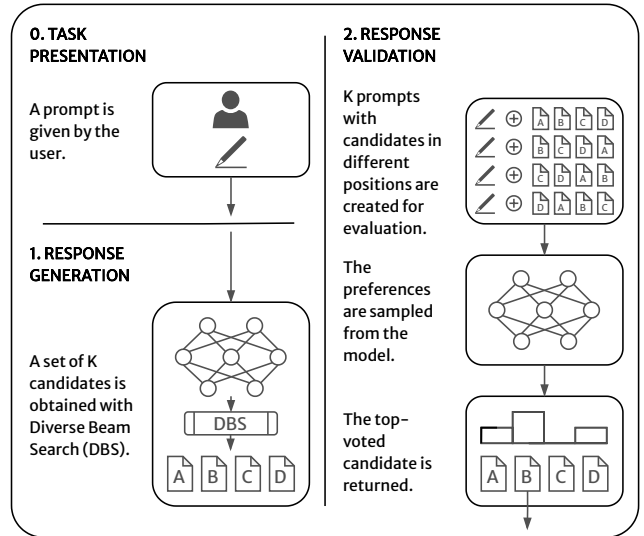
0. TASK PRESENTATION

A prompt is given by the user.

1. RESPONSE GENERATION

A set of K candidates is obtained with Diverse Beam Search (DBS).

DBS

A B C D

2. RESPONSE VALIDATION

K prompts with candidates in different positions are created for evaluation.

A B C D
B C D A
C D A B
D A B C

The preferences are sampled from the model.

The top-voted candidate is returned.

A B C D